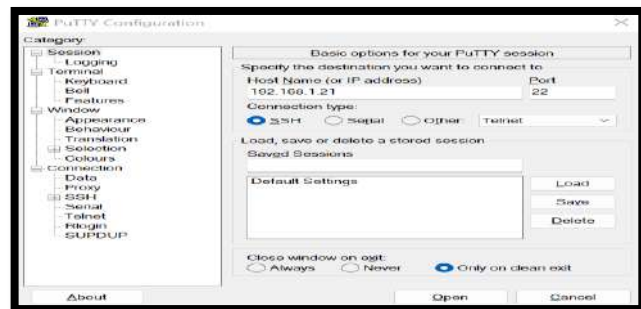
PuTTY Configuration

Category:
Session
Logging
Terminal
Keyboard
Bell
Features
Window
Appearance
Behaviour
Translation
Selection
Colours
Connection
Data
Proxy
SSH
Serial
Telnet
Rlogin
SUPDUP

Basic options for your PuTTY session
Specify the destination you want to connect to
Host Name (or IP address)
192.168.1.21
Port
22
Connection type:
SSH
Serial
Other:
Telnet
Load, save or delete a stored session
Saved Sessions
Default Settings
Load
Save
Delete
Close window on exit:
Always
Never
Only on clean exit

About
Open
Cancel